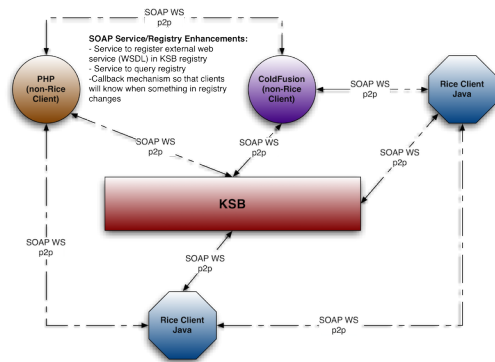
SOAP WS
p2p

SOAP Service/Registry Enhancements:
- Service to register external web service (WSDL) in KSB registry
- Service to query registry
-Callback mechanism so that clients will know when something in registry changes

PHP
(non-Rice Client)

ColdFusion
(non-Rice Client)

SOAP WS
p2p

Rice Client
Java

SOAP WS
p2p

SOAP WS
p2p

SOAP WS
p2p

KSB

SOAP WS
p2p

SOAP WS
p2p

Rice Client
Java

SOAP WS
p2p